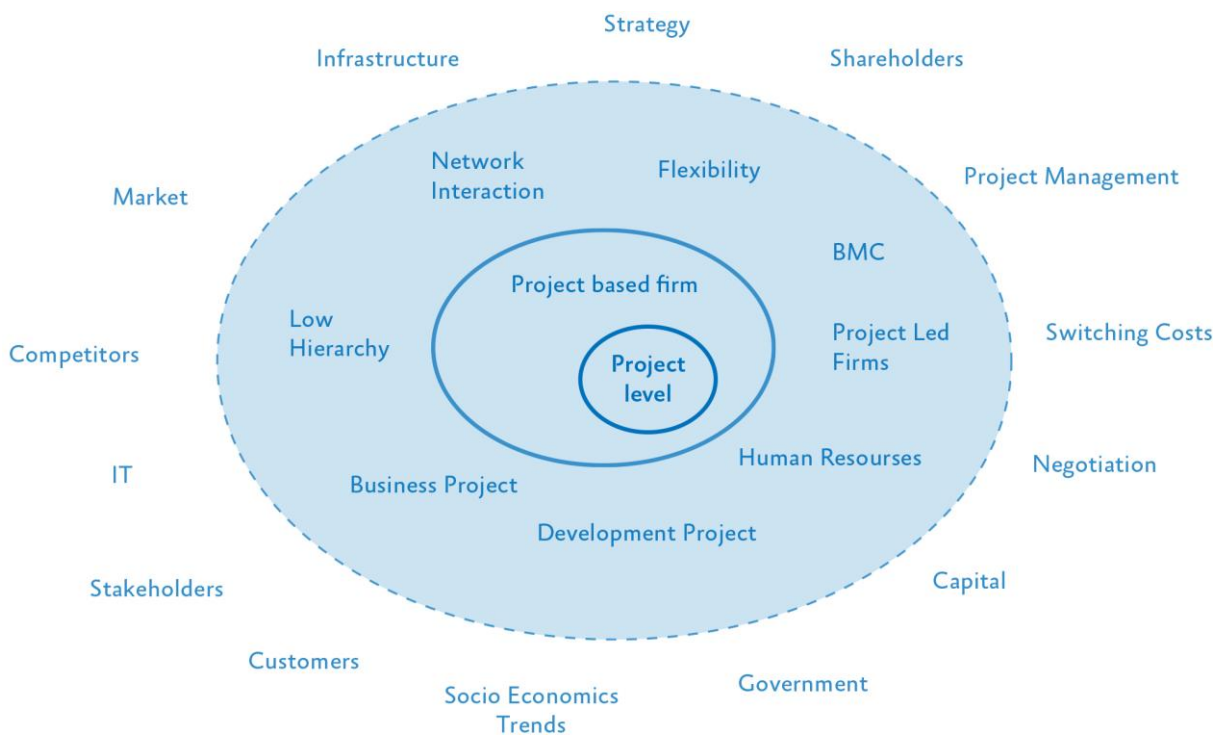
Strategy

Infrastructure

Shareholders

Market

Project Management

Network Interaction

Flexibility

BMC

Project based firm

Low Hierarchy

Project Led Firms

Switching Costs

Competitors

Project level

Human Resourses

Negotiation

IT

Business Project

Development Project

Capital

Stakeholders

Customers

Socio Economics Trends

Government